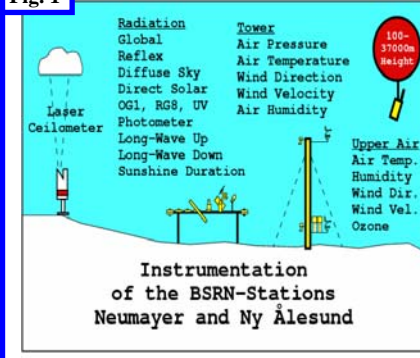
Fig. 1

Radiation
Global
Reflex
Diffuse Sky
Direct Solar
OG1, RG8, UV
Photometer
Long-Wave Up
Long-Wave Down
Sunshine Duration

Tower
Air Pressure
Air Temperature
Wind Direction
Wind Velocity
Air Humidity

100-37000m Height

Laser Ceilometer

Upper Air
Air Temp.
Humidity
Wind Dir.
Wind Vel.
Ozone

Instrumentation
of the BSRN-Stations
Neumayer and Ny Ålesund